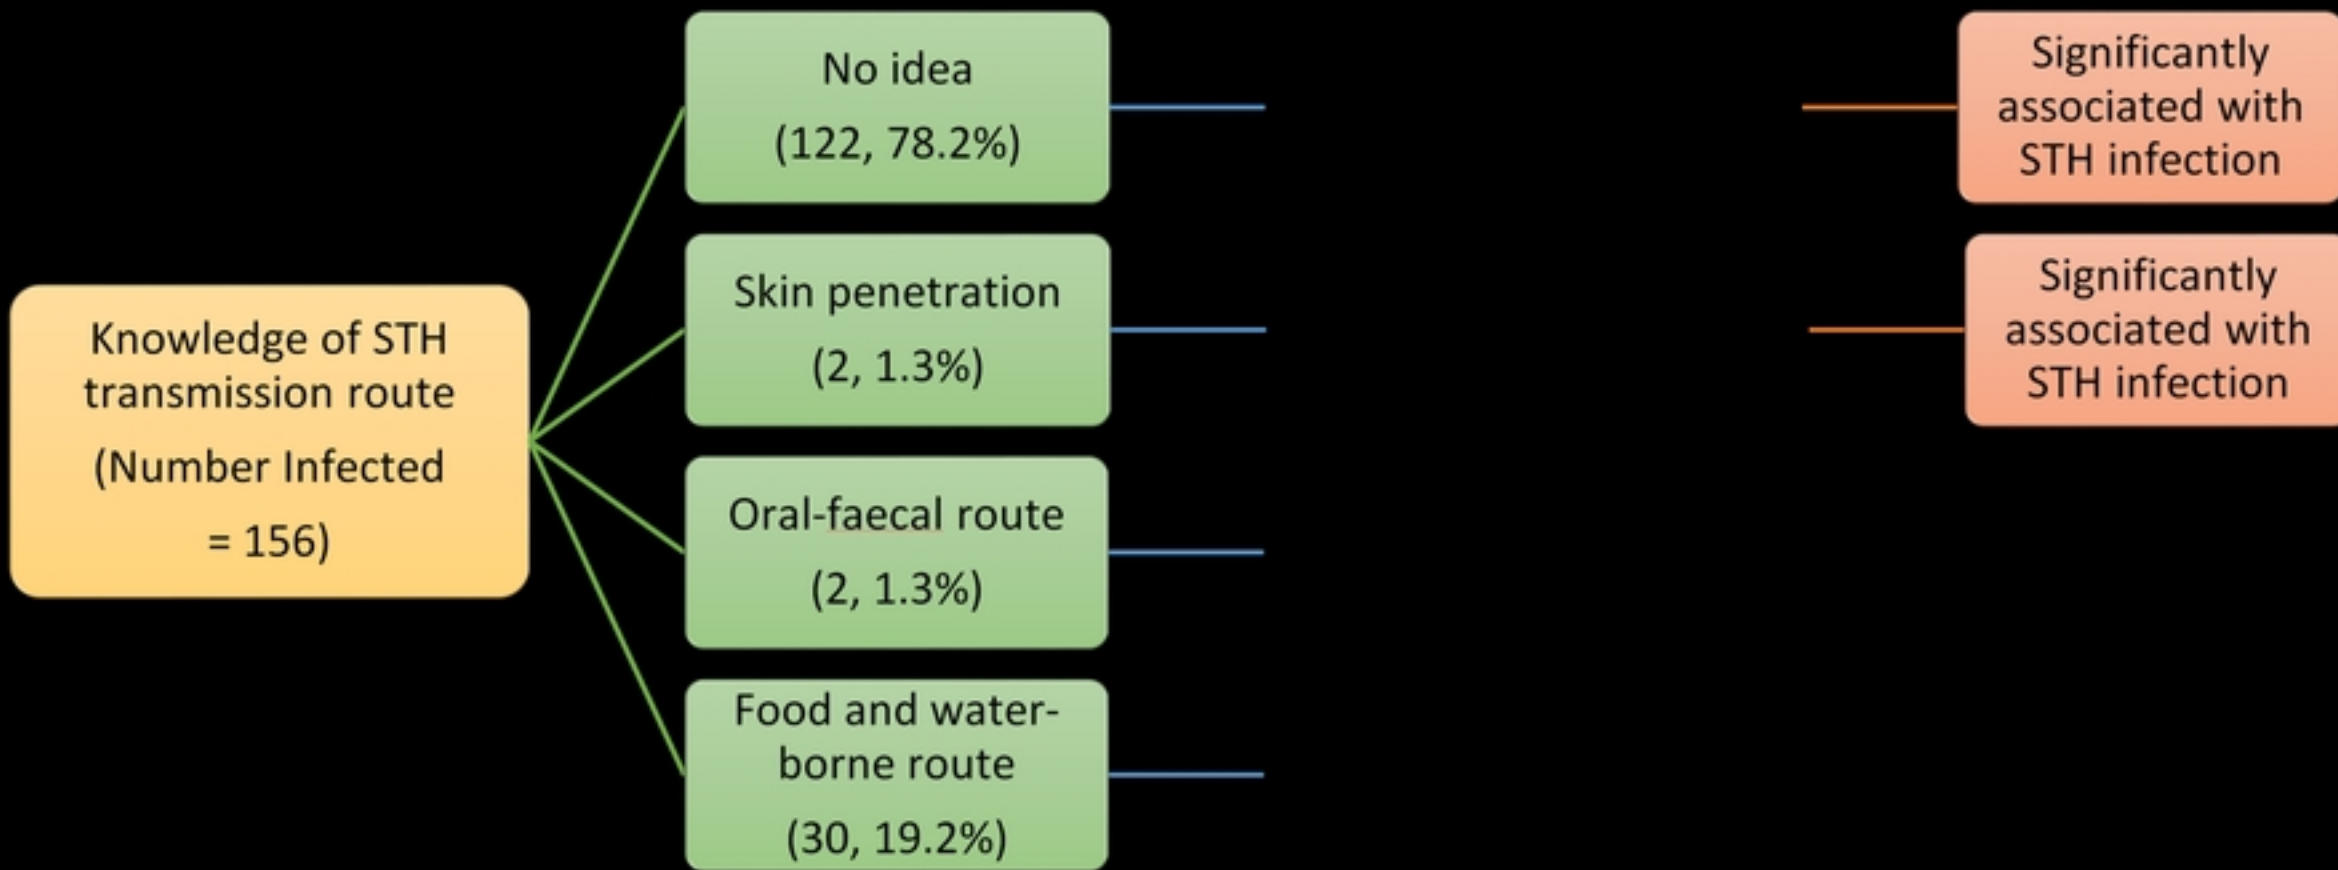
Knowledge of STH transmission route (Number Infected = 156)

No idea (122, 78.2%)

Skin penetration (2, 1.3%)

Oral-faecal route (2, 1.3%)

Food and water-borne route (30, 19.2%)

Significantly associated with STH infection

Significantly associated with STH infection